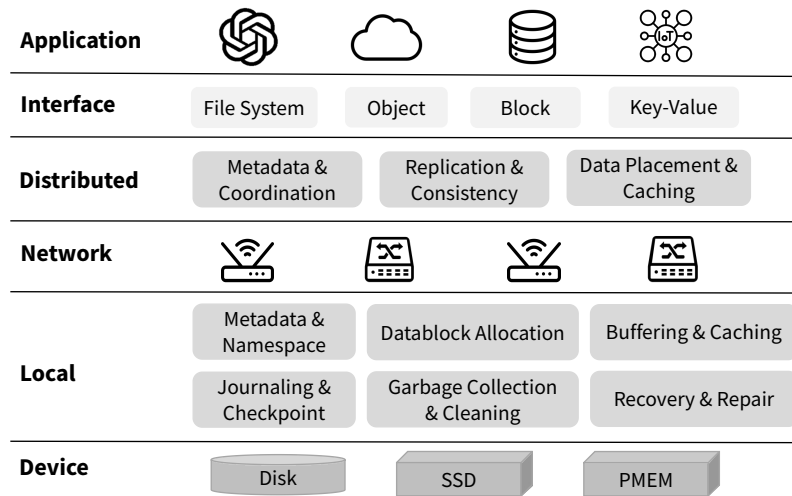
Application

IoT

Interface

File System

Object

Block

Key-Value

Distributed

Metadata & Coordination

Replication & Consistency

Data Placement & Caching

Network

Local

Metadata & Namespace

Datablock Allocation

Buffering & Caching

Journaling & Checkpoint

Garbage Collection & Cleaning

Recovery & Repair

Device

Disk

SSD

PMEM